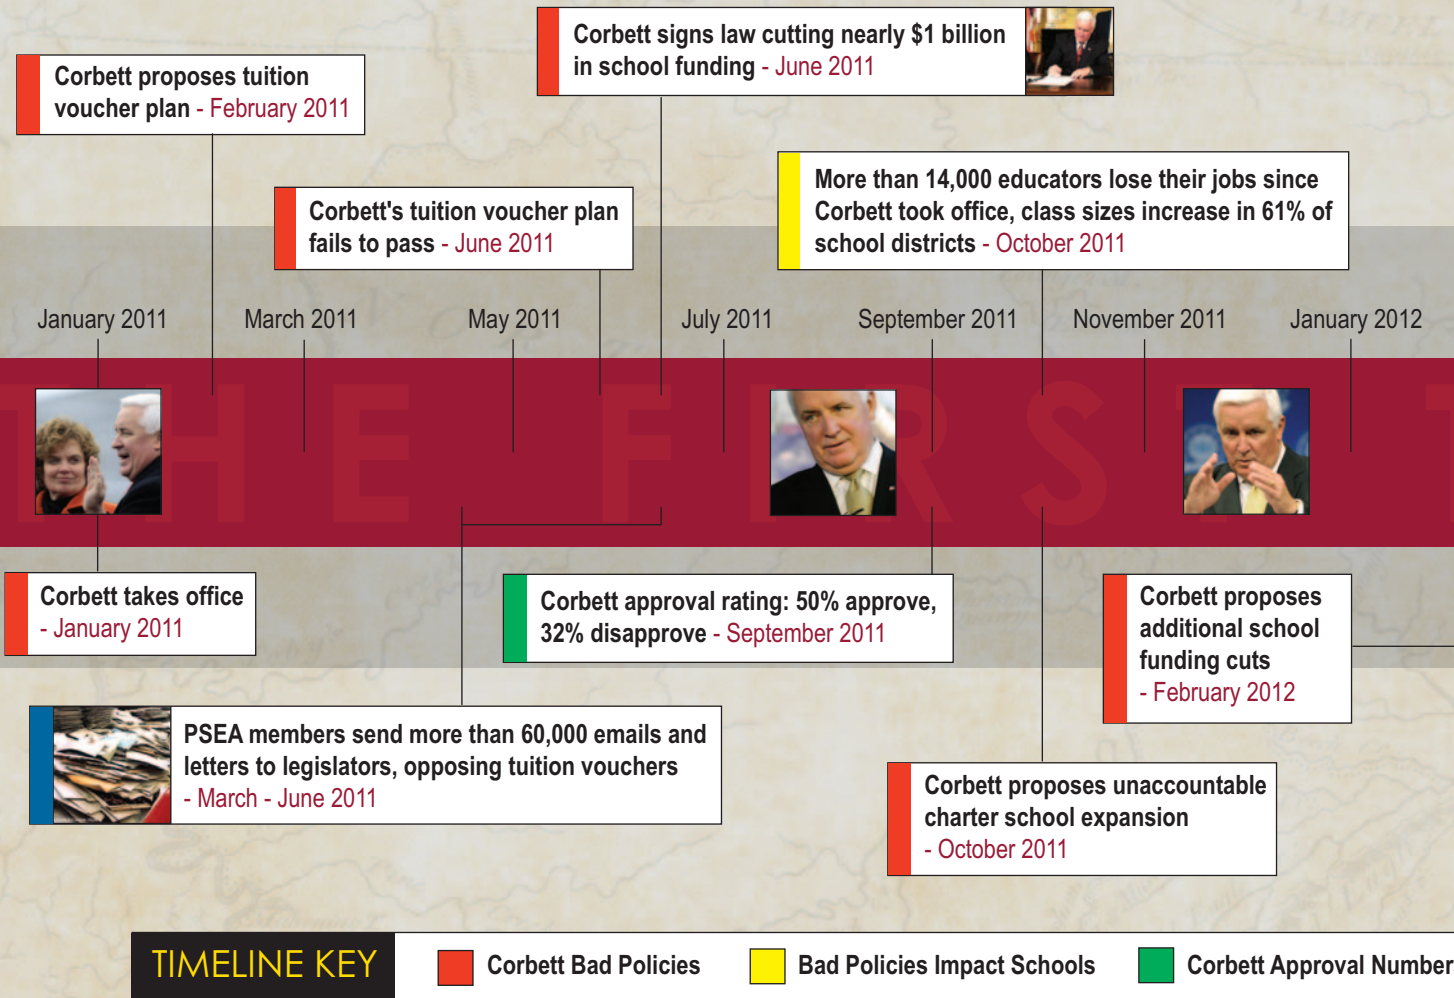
Corbett proposes tuition voucher plan - February 2011

Corbett signs law cutting nearly $1 billion in school funding - June 2011

Corbett's tuition voucher plan fails to pass - June 2011

More than 14,000 educators lose their jobs since Corbett took office, class sizes increase in 61% of school districts - October 2011

January 2011

March 2011

May 2011

July 2011

September 2011

November 2011

January 2012

THE FIRST

Corbett takes office - January 2011

Corbett approval rating: 50% approve, 32% disapprove - September 2011

Corbett proposes additional school funding cuts - February 2012

PSEA members send more than 60,000 emails and letters to legislators, opposing tuition vouchers - March - June 2011

Corbett proposes unaccountable charter school expansion - October 2011

TIMELINE KEY

Corbett Bad Policies

Bad Policies Impact Schools

Corbett Approval Number